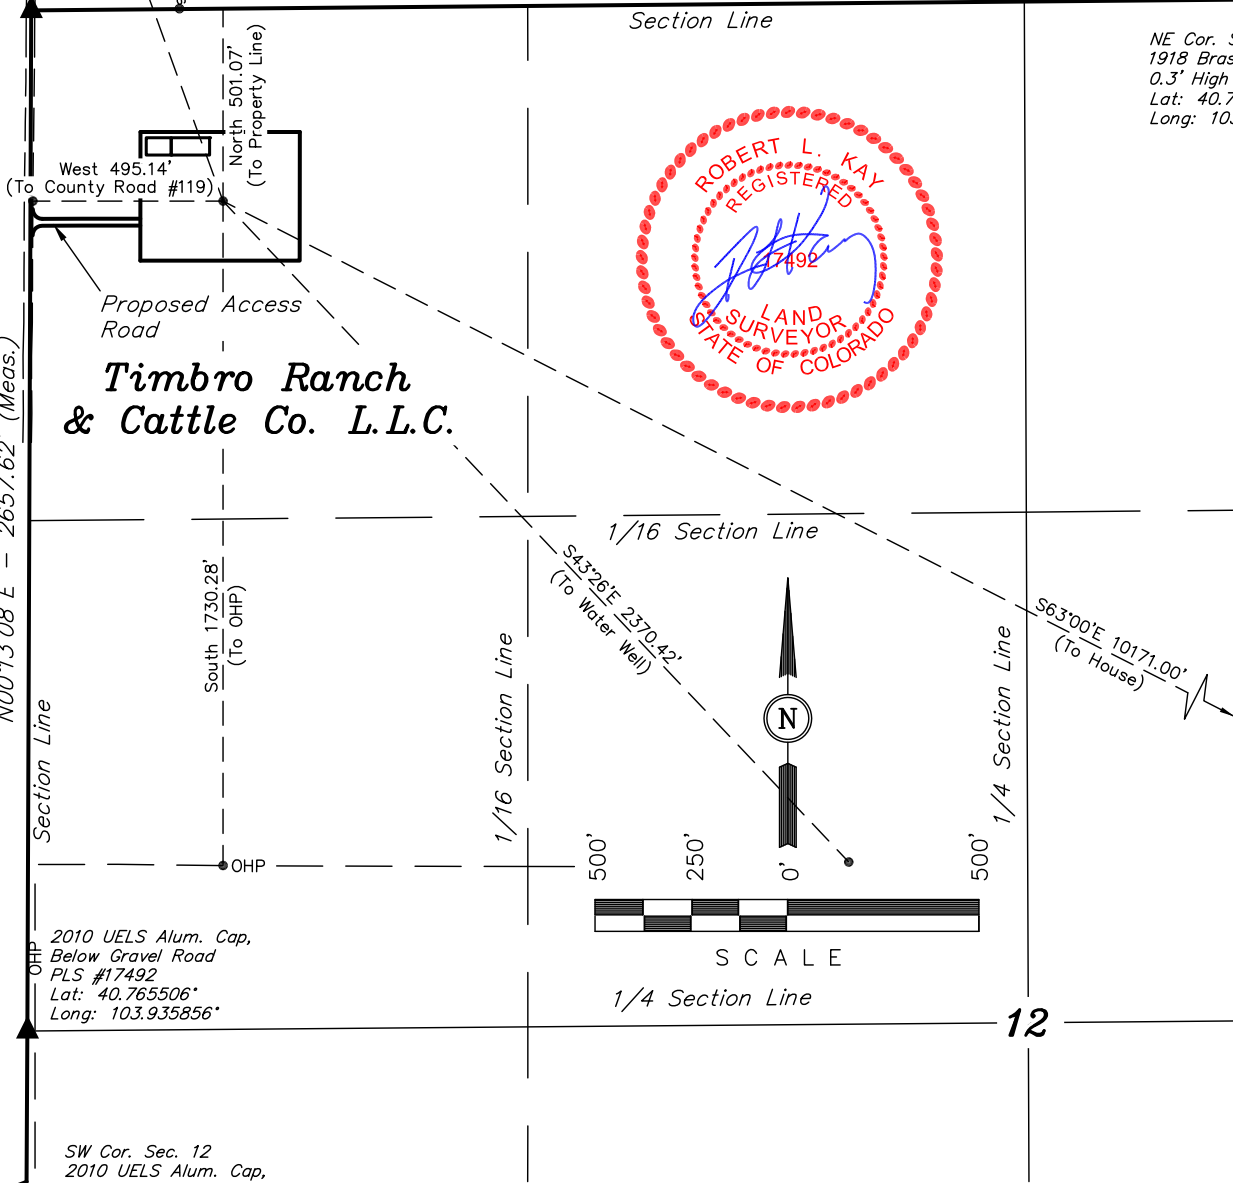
Section Line

NE Cor. S
1918 Bras
0.3' High
Lat: 40.7
Long: 10

North 501.07'
(To Property Line)

West 495.14'
(To County Road #119)

Proposed Access Road

Timbro Ranch & Cattle Co. L.L.C.

ROBERT L. KAY
REGISTERED
17492
LAND SURVEYOR
STATE OF COLORADO

N00°13'08"E - 2657.62' (Meas.)

1/16 Section Line

South 1730.28'
(To OHP)

S43°26'E 2370.42'
(To Water Well)

S63°00'E 10171.00'
(To House)

Section Line

1/16 Section Line

N

1/4 Section Line

OHP

500' 250' 0' 500'

SCALE

2010 UELS Alum. Cap,
Below Gravel Road
PLS #17492
Lat: 40.765506°
Long: 103.935856°

OHP

1/4 Section Line

12

SW Cor. Sec. 12
2010 UELS Alum. Cap,